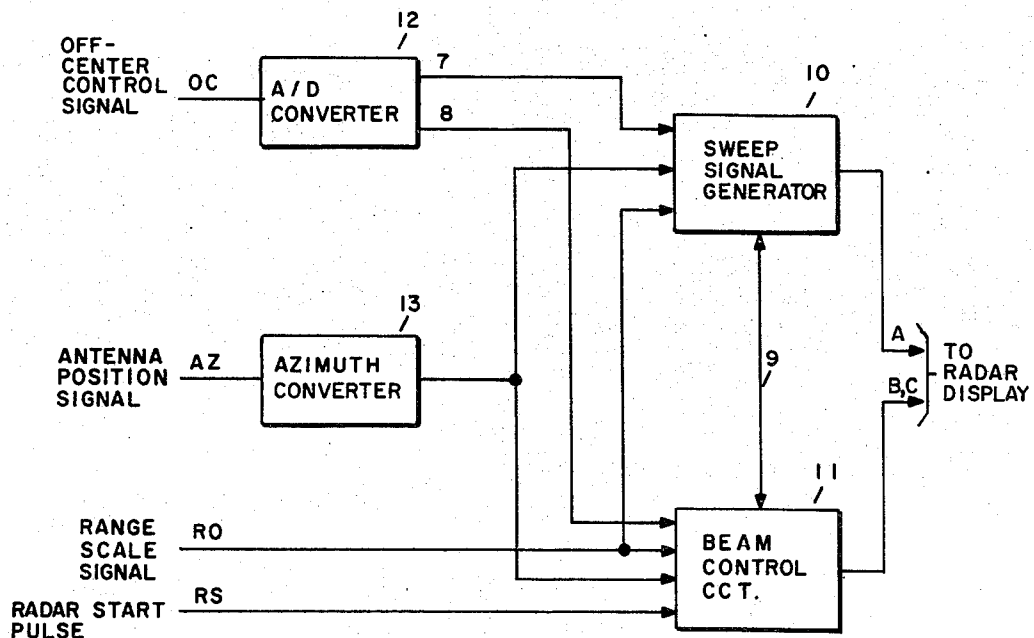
12

OFF-CENTER CONTROL SIGNAL

OC

A/D CONVERTER

7

8

10

SWEEP SIGNAL GENERATOR

13

ANTENNA POSITION SIGNAL

AZ

AZIMUTH CONVERTER

9

A

B,C

TO RADAR DISPLAY

11

RANGE SCALE SIGNAL

RO

BEAM CONTROL CCT.

RADAR START PULSE

RS